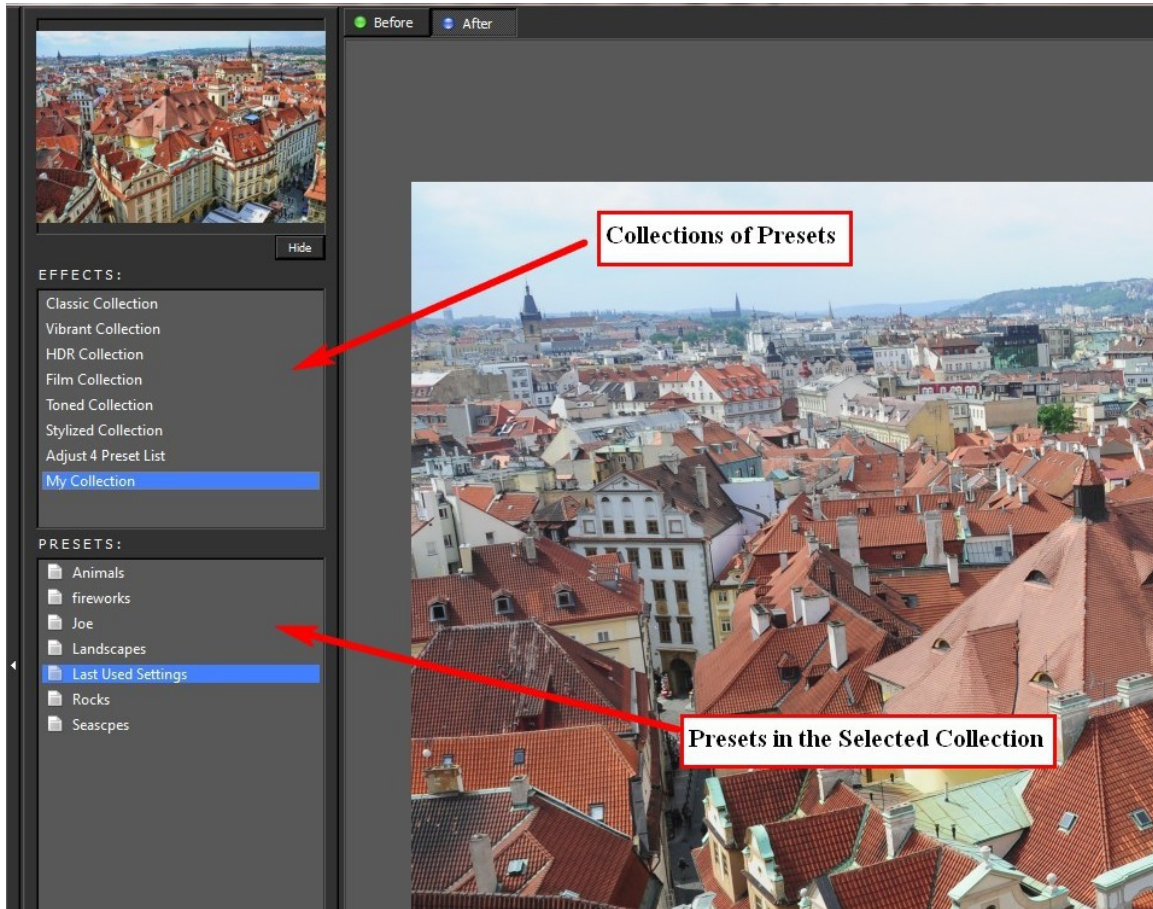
Before
After

Hide

EFFECTS:
Classic Collection
Vibrant Collection
HDR Collection
Film Collection
Toned Collection
Stylized Collection
Adjust 4 Preset List
My Collection

PRESETS:
Animals
fireworks
Joe
Landscapes
Last Used Settings
Rocks
Seascpes

Collections of Presets

Presets in the Selected Collection